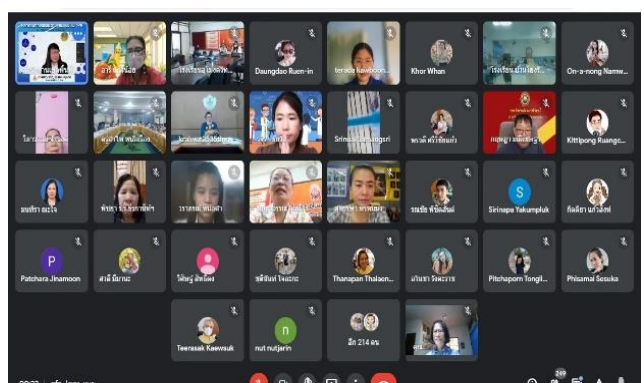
Daungdao Ruen-in

Khor Whan

On-a-nong Namw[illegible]

Srinua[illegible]

Kittipong Ruango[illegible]

Sirinapa Yakumpluk

P

Patchara Jinamoon

Thanapan Thalaen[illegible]

Pitchaporn Tongli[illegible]

Phisamai Sosuka

Teerasak Kaewsuk

n

nut nutjerin

อีก 214 คน